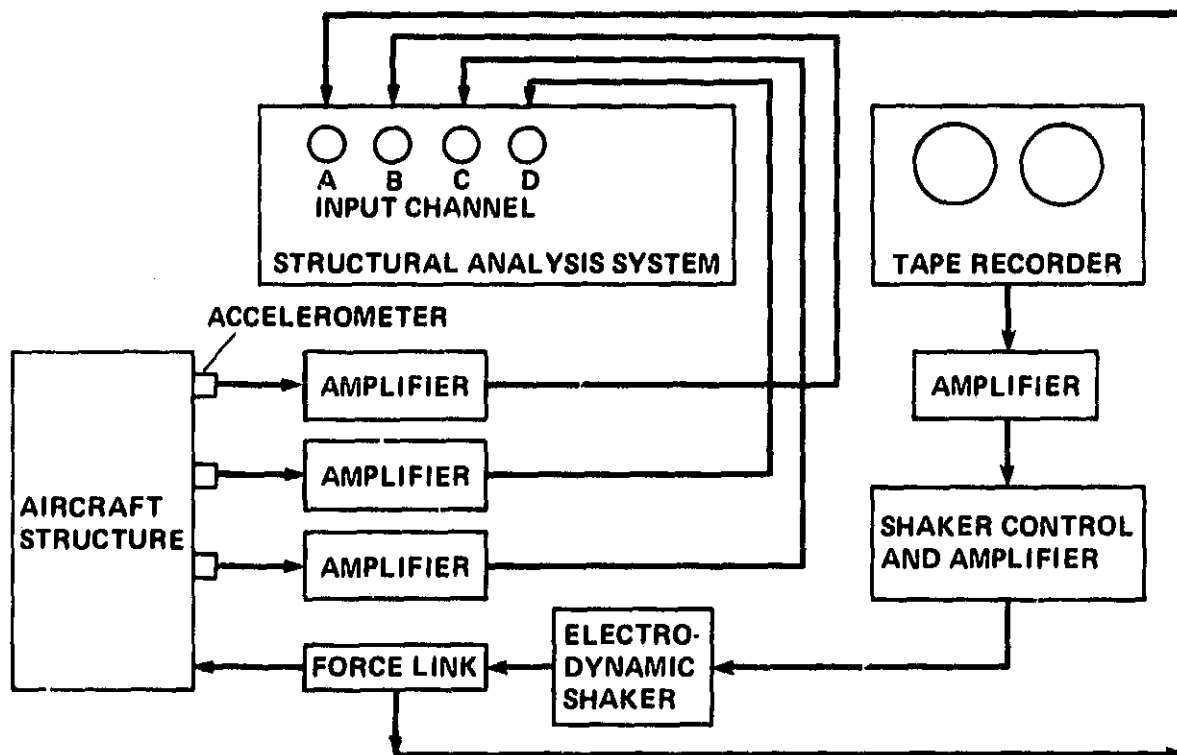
A B C D
INPUT CHANNEL

STRUCTURAL ANALYSIS SYSTEM

TAPE RECORDER

ACCELEROMETER

AMPLIFIER

AMPLIFIER

AMPLIFIER

AMPLIFIER

AIRCRAFT STRUCTURE

SHAKER CONTROL AND AMPLIFIER

ELECTRO-DYNAMIC SHAKER

FORCE LINK